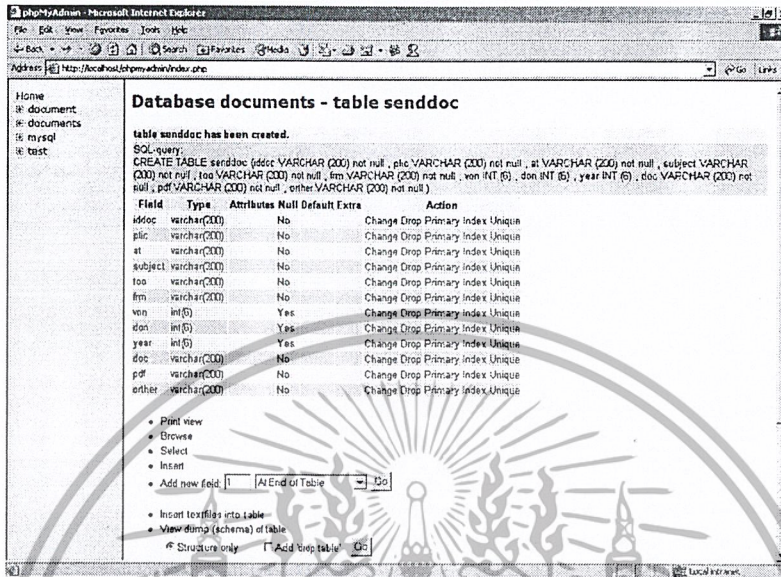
phpMyAdmin - Microsoft Internet Explorer

File Edit View Favorites Tools Help

Back Search Favorites Media

Address http://localhost/phpmyadmin/index.php

Go Links

Home
documents
documents
mysql
test

Database documents - table senddoc

table senddoc has been created.

SQL-query:
CREATE TABLE senddoc (iddoc VARCHAR (200) not null , plic VARCHAR (200) not null , at VARCHAR (200) not null , subject VARCHAR (200) not null , too VARCHAR (200) not null , frm VARCHAR (200) not null , von INT (6) , don INT (6) , year INT (6) , doc VARCHAR (200) not null , pdf VARCHAR (200) not null , orther VARCHAR (200) not null )

| Field | Type | Attributes | Null | Default | Extra | Action |
|---|---|---|---|---|---|---|
| iddoc | varchar(200) | | No | | | Change Drop Primary Index Unique |
| plic | varchar(200) | | No | | | Change Drop Primary Index Unique |
| at | varchar(200) | | No | | | Change Drop Primary Index Unique |
| subject | varchar(200) | | No | | | Change Drop Primary Index Unique |
| too | varchar(200) | | No | | | Change Drop Primary Index Unique |
| frm | varchar(200) | | No | | | Change Drop Primary Index Unique |
| von | int(6) | | Yes | | | Change Drop Primary Index Unique |
| don | int(6) | | Yes | | | Change Drop Primary Index Unique |
| year | int(6) | | Yes | | | Change Drop Primary Index Unique |
| doc | varchar(200) | | No | | | Change Drop Primary Index Unique |
| pdf | varchar(200) | | No | | | Change Drop Primary Index Unique |
| orther | varchar(200) | | No | | | Change Drop Primary Index Unique |

• Print view
• Browse
• Select
• Insert
• Add new field: 1 At End of Table Go

• Insert textfiles into table
• View dump (schema) of table
Structure only Add 'drop table' Go

Local intranet